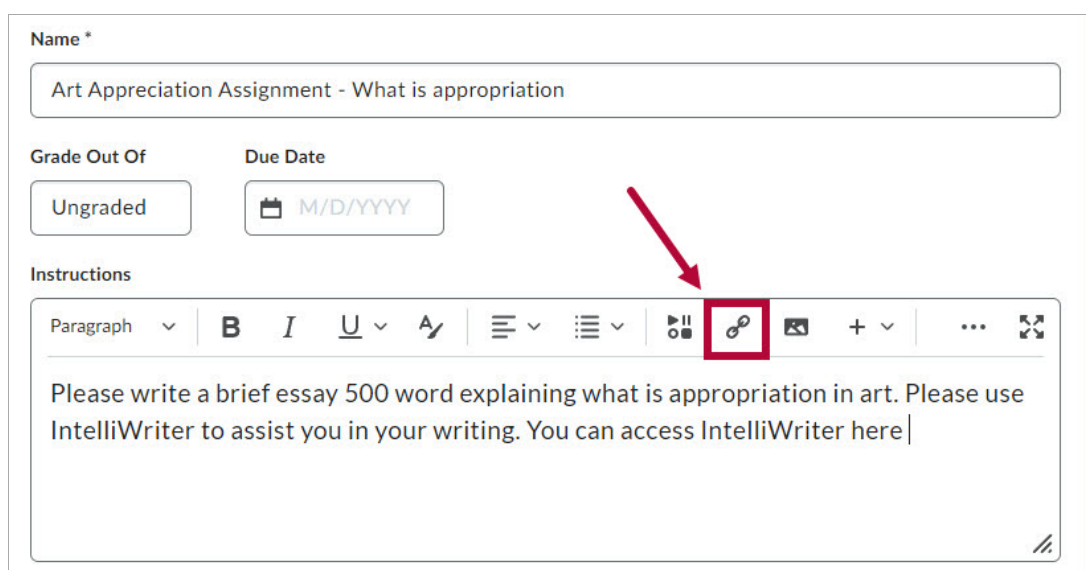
Name *

Art Appreciation Assignment - What is appropriation

Grade Out Of

Ungraded

Due Date

M/D/YYYY

Instructions

Paragraph

B I U

Please write a brief essay 500 word explaining what is appropriation in art. Please use IntelliWriter to assist you in your writing. You can access IntelliWriter here